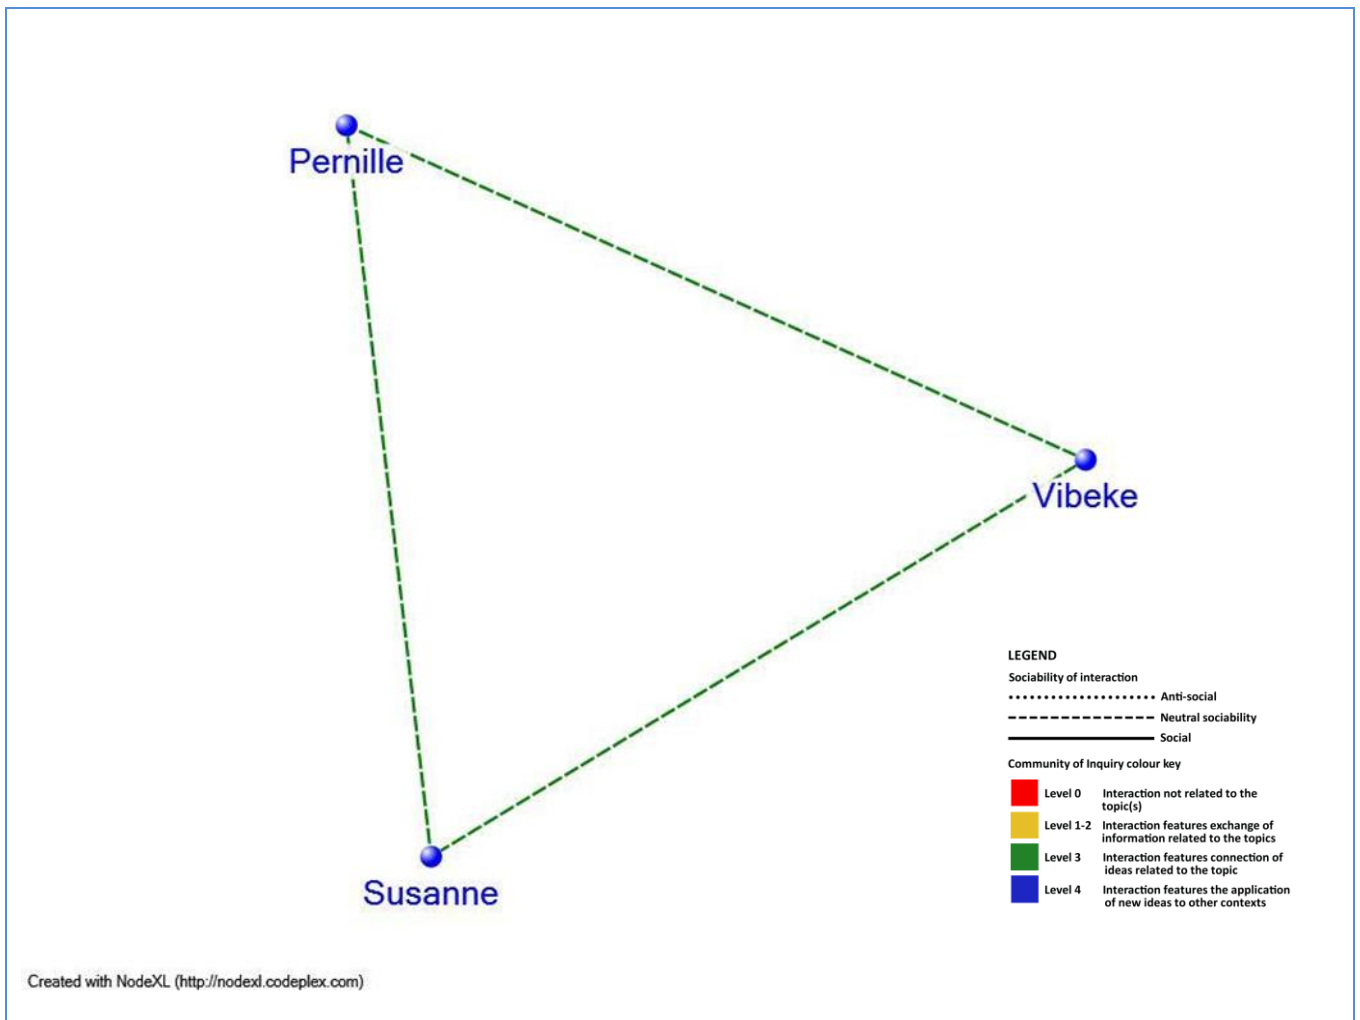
Pernille

Vibeke

Susanne

LEGEND
Sociability of interaction
Anti-social
Neutral sociability
Social

Community of Inquiry colour key

| Level 0 | Interaction not related to the topic(s) |
| Level 1-2 | Interaction features exchange of information related to the topics |
| Level 3 | Interaction features connection of ideas related to the topic |
| Level 4 | Interaction features the application of new ideas to other contexts |

Created with NodeXL (http://nodexl.codeplex.com)